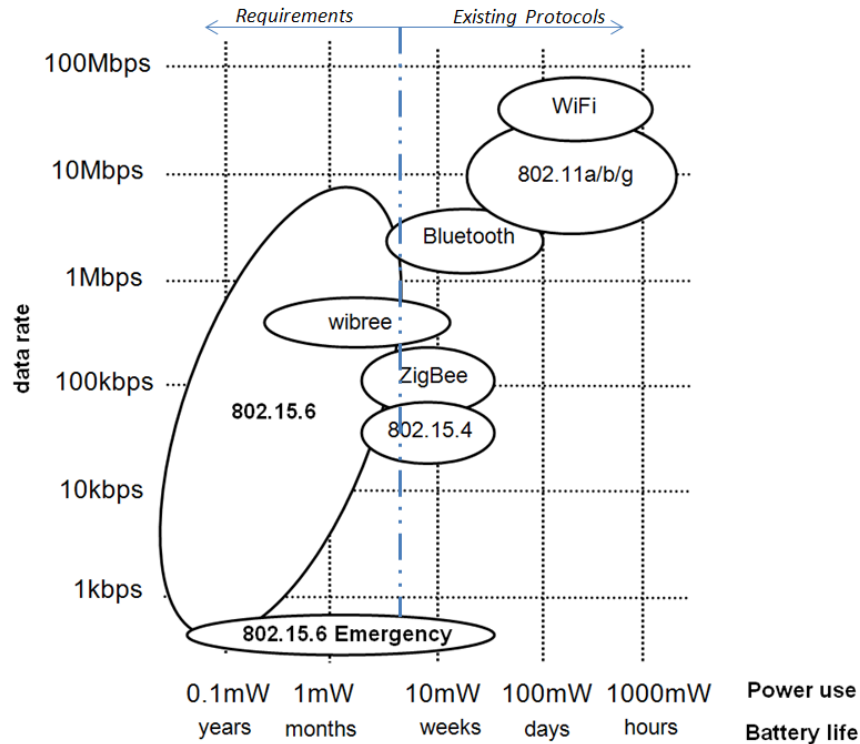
Requirements
Existing Protocols

100Mbps
10Mbps
1Mbps
100kbps
10kbps
1kbps

data rate

WiFi
802.11a/b/g
Bluetooth
wibree
ZigBee
802.15.4
802.15.6
802.15.6 Emergency

0.1mW
1mW
10mW
100mW
1000mW
Power use

years
months
weeks
days
hours
Battery life